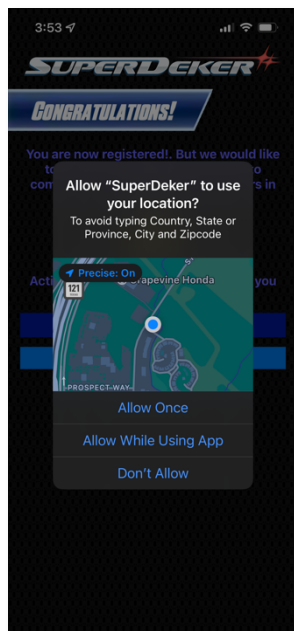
3:53

SUPERDEKER

CONGRATULATIONS!

You are now registered!. But we would like to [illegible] to com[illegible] rs in

Acti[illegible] you

Allow "SuperDeker" to use your location?

To avoid typing Country, State or Province, City and Zipcode

Precise: On

121

Grapevine Honda

PROSPECT WAY

Allow Once

Allow While Using App

Don't Allow